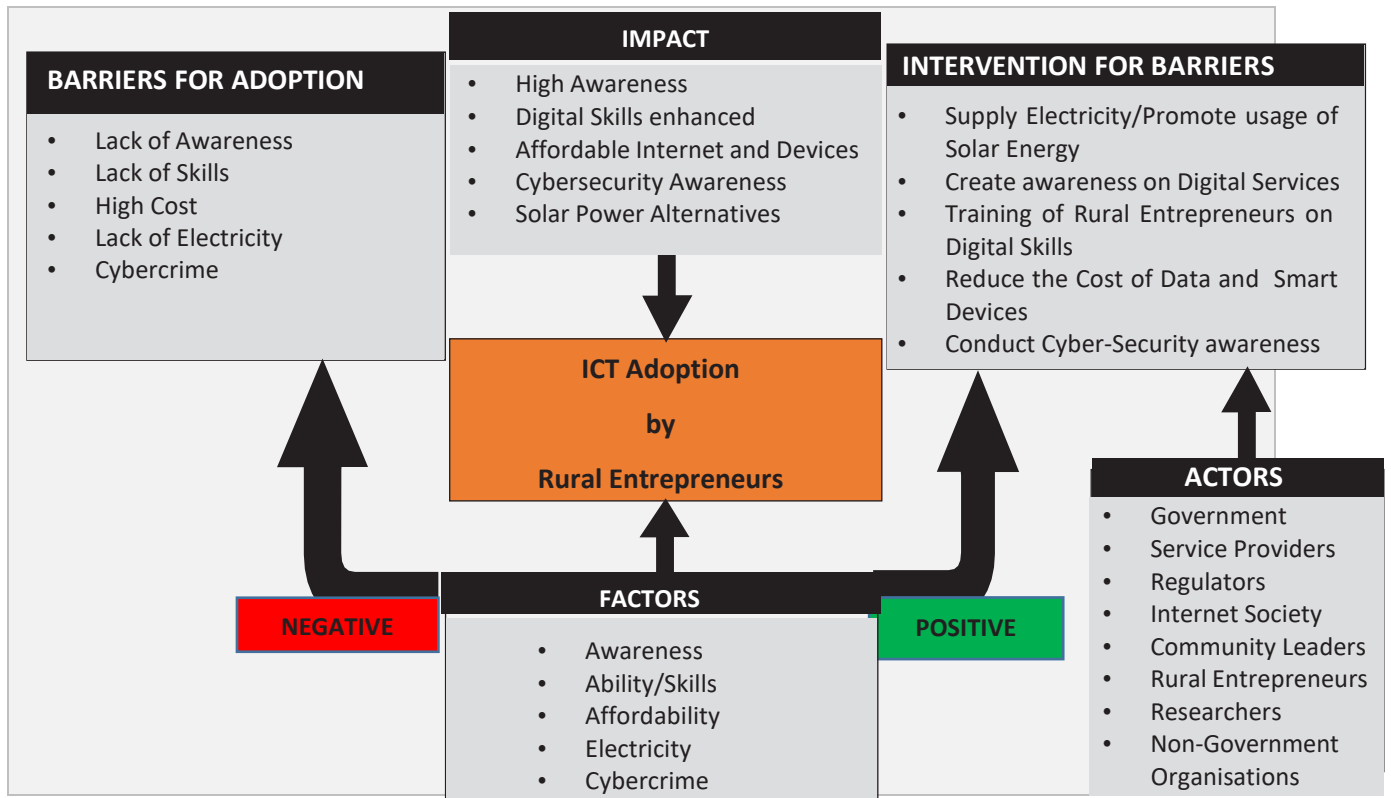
BARRIERS FOR ADOPTION

- Lack of Awareness
- Lack of Skills
- High Cost
- Lack of Electricity
- Cybercrime

IMPACT

- High Awareness
- Digital Skills enhanced
- Affordable Internet and Devices
- Cybersecurity Awareness
- Solar Power Alternatives

INTERVENTION FOR BARRIERS

- Supply Electricity/Promote usage of Solar Energy
- Create awareness on Digital Services
- Training of Rural Entrepreneurs on Digital Skills
- Reduce the Cost of Data and Smart Devices
- Conduct Cyber-Security awareness

ICT Adoption

by

Rural Entrepreneurs

ACTORS

- Government
- Service Providers
- Regulators
- Internet Society
- Community Leaders
- Rural Entrepreneurs
- Researchers
- Non-Government Organisations

NEGATIVE

FACTORS

- Awareness
- Ability/Skills
- Affordability
- Electricity
- Cybercrime

POSITIVE